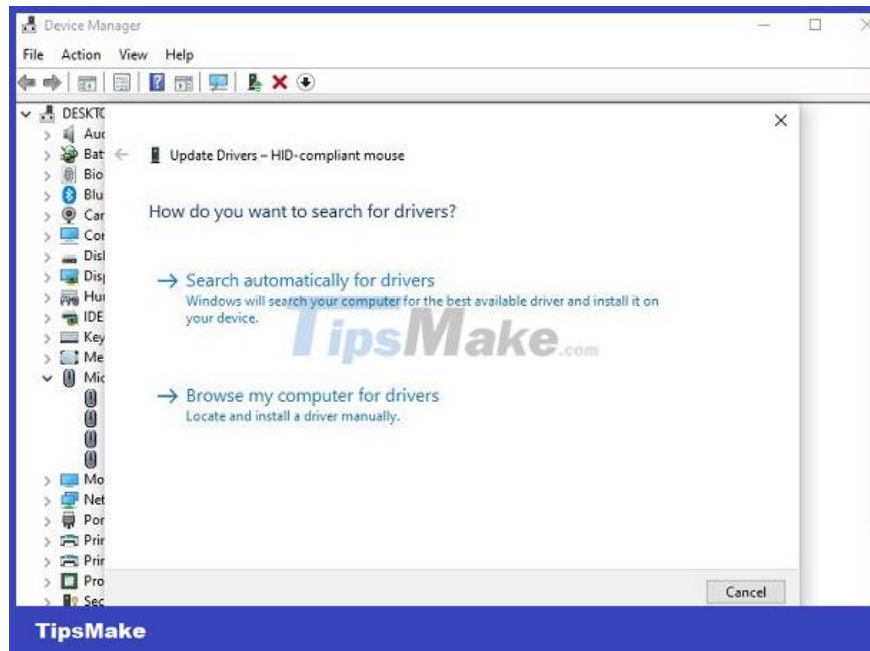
Device Manager

File Action View Help

DESKTO
Auc
Bat
Bio
Blu
Car
Cor
Disl
Disp
Hur
IDE
Key
Me
Mic
Mo
Net
Por
Prir
Prir
Pro
Sec

Update Drivers – HID-compliant mouse

How do you want to search for drivers?

→ Search automatically for drivers
Windows will search your computer for the best available driver and install it on your device.

TipsMake.com

→ Browse my computer for drivers
Locate and install a driver manually.

Cancel

TipsMake